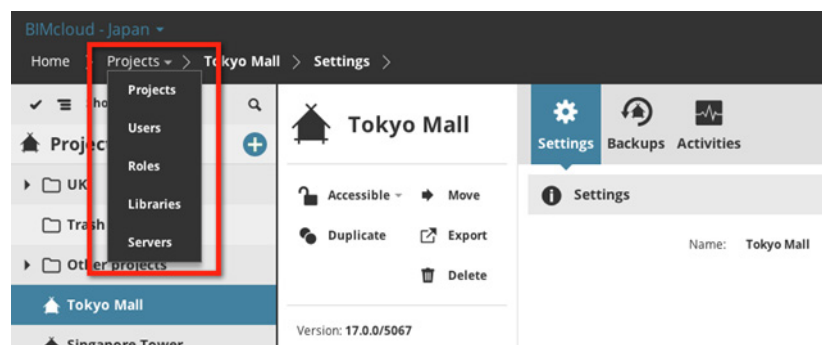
BIMcloud - Japan

Home > Projects > Tokyo Mall > Settings >

Projects
Users
Roles
Libraries
Servers

Projects

UK

Trash

Other projects

Tokyo Mall

Singapore Tower

Tokyo Mall

Accessible

Move

Duplicate

Export

Delete

Version: 17.0.0/5067

Settings

Backups

Activities

Settings

Name: Tokyo Mall